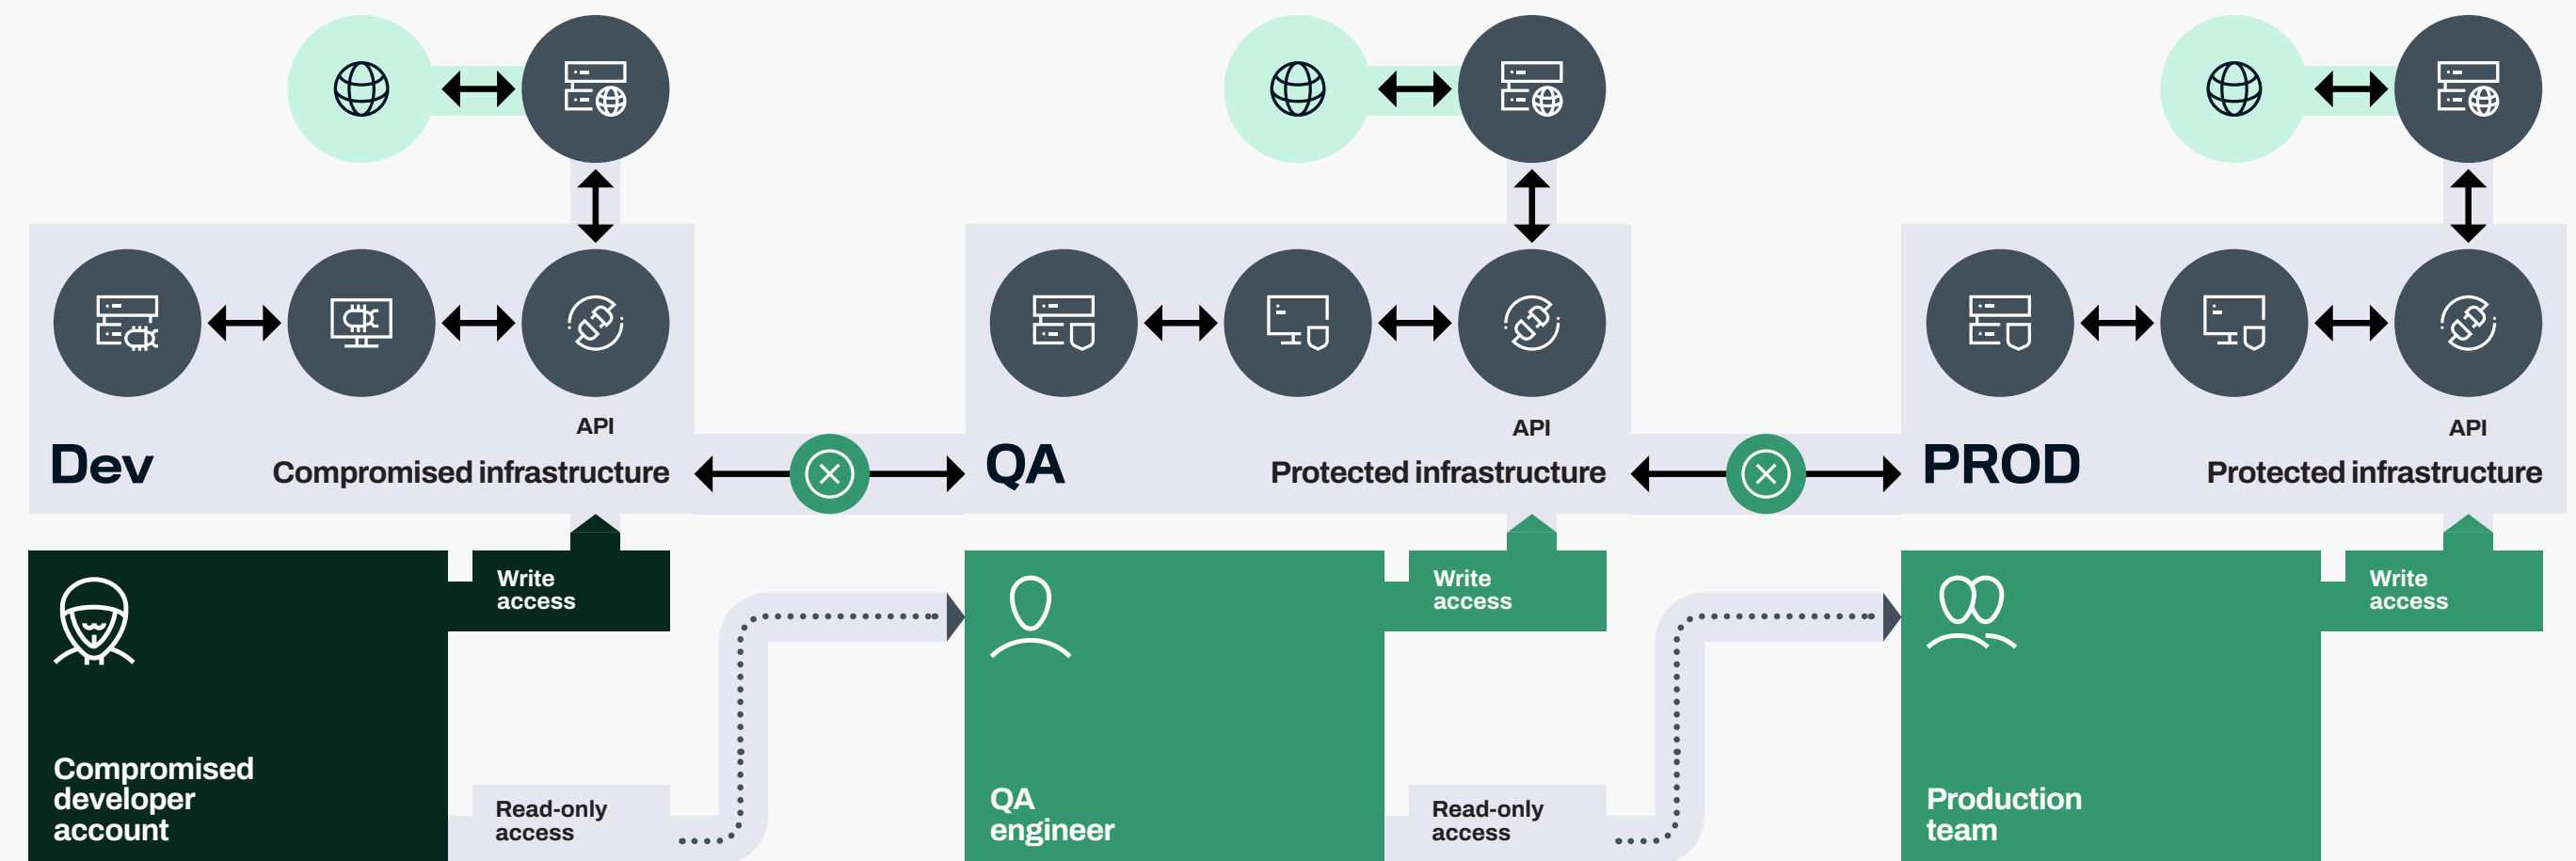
API
Dev
Compromised infrastructure
API
QA
Protected infrastructure
API
PROD
Protected infrastructure

Write access

Compromised developer account

Read-only access

QA engineer

Write access

Read-only access

Production team

Write access